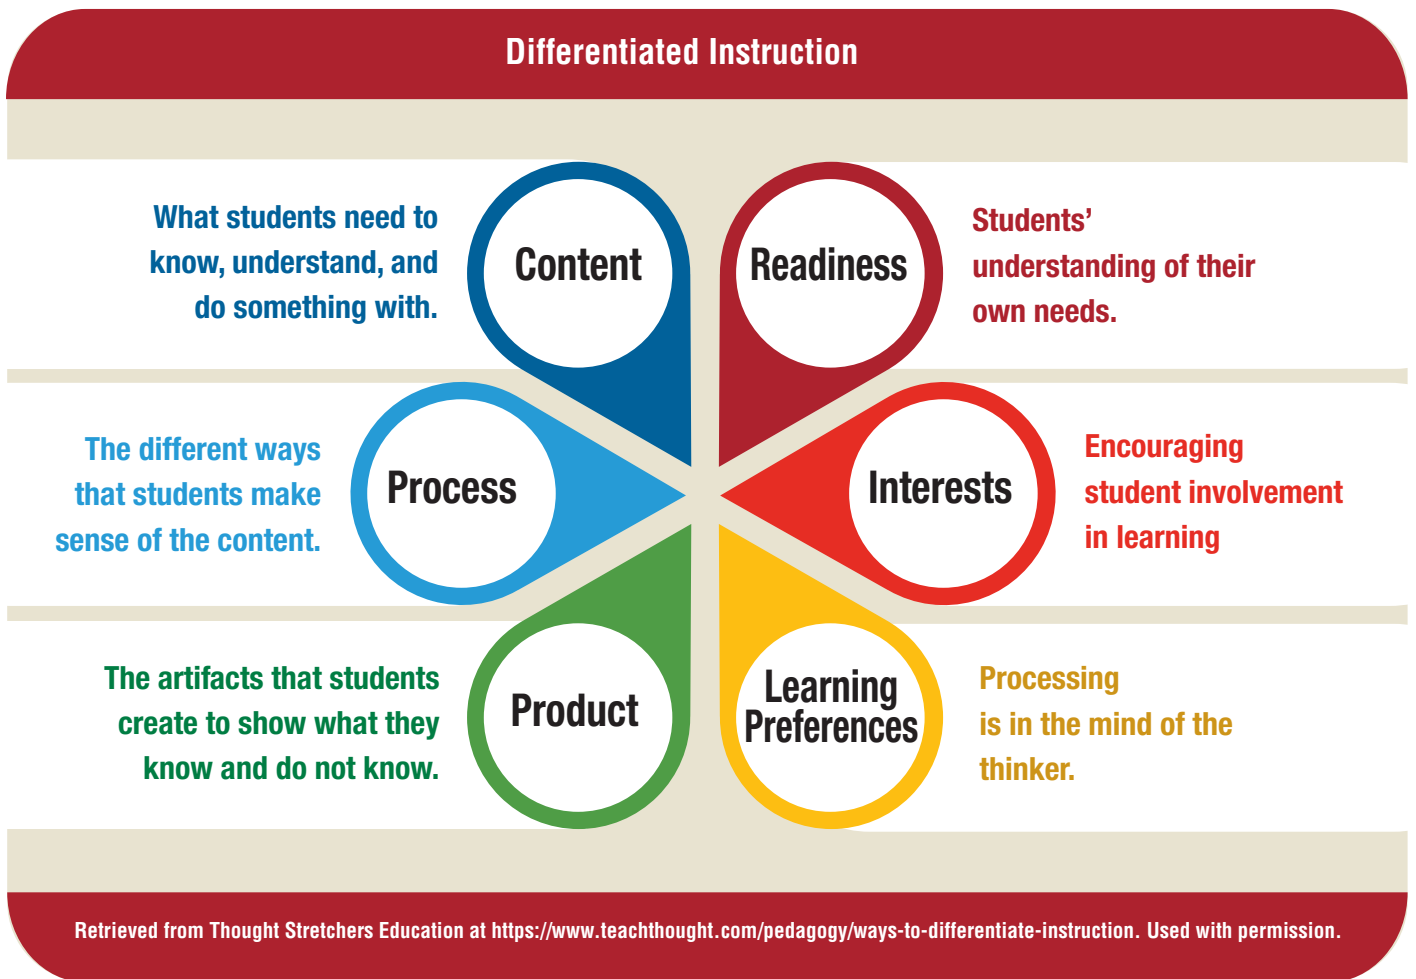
Differentiated Instruction

What students need to know, understand, and do something with.

Content

Readiness

Students' understanding of their own needs.

The different ways that students make sense of the content.

Process

Interests

Encouraging student involvement in learning

The artifacts that students create to show what they know and do not know.

Product

Learning Preferences

Processing is in the mind of the thinker.

Retrieved from Thought Stretchers Education at https://www.teachthought.com/pedagogy/ways-to-differentiate-instruction. Used with permission.